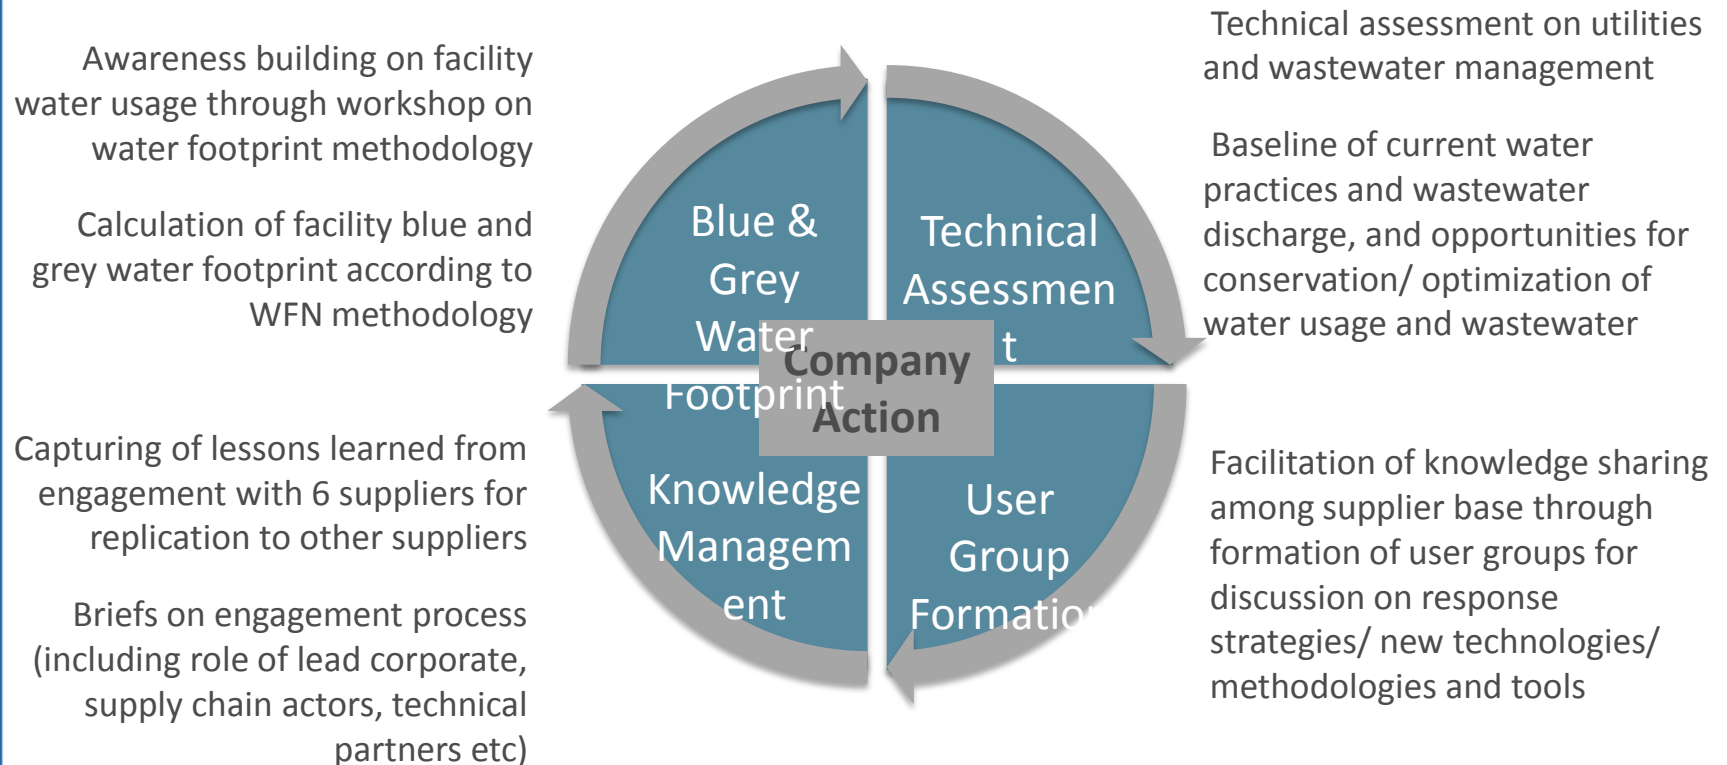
Awareness building on facility water usage through workshop on water footprint methodology

Calculation of facility blue and grey water footprint according to WFN methodology

Technical assessment on utilities and wastewater management

Baseline of current water practices and wastewater discharge, and opportunities for conservation/ optimization of water usage and wastewater

Blue & Grey Water Footprint

Technical Assessmen t

Company Action

Knowledge Managem ent

User Group Formatio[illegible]

Capturing of lessons learned from engagement with 6 suppliers for replication to other suppliers

Briefs on engagement process (including role of lead corporate, supply chain actors, technical partners etc)

Facilitation of knowledge sharing among supplier base through formation of user groups for discussion on response strategies/ new technologies/ methodologies and tools